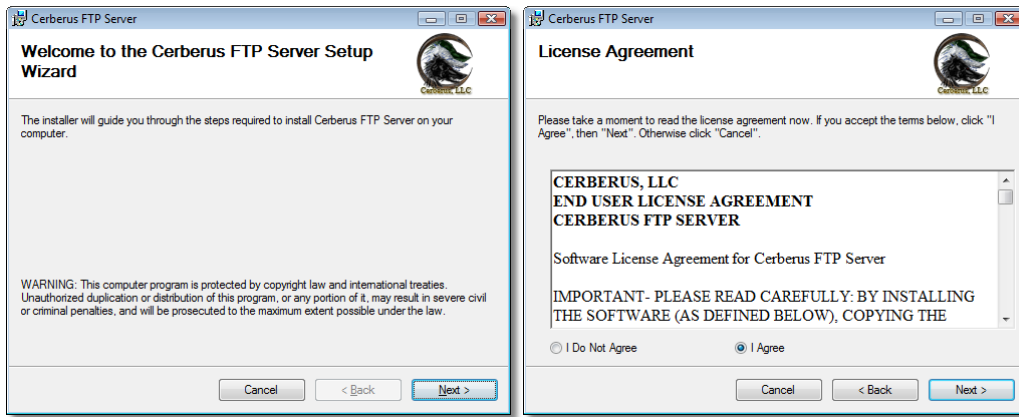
Cerberus FTP Server

Welcome to the Cerberus FTP Server Setup Wizard

Cerberus, LLC

The installer will guide you through the steps required to install Cerberus FTP Server on your computer.

WARNING: This computer program is protected by copyright law and international treaties. Unauthorized duplication or distribution of this program, or any portion of it, may result in severe civil or criminal penalties, and will be prosecuted to the maximum extent possible under the law.

Cancel | < Back | Next >

Cerberus FTP Server

License Agreement

Cerberus, LLC

Please take a moment to read the license agreement now. If you accept the terms below, click "I Agree", then "Next". Otherwise click "Cancel".

CERBERUS, LLC
END USER LICENSE AGREEMENT
CERBERUS FTP SERVER

Software License Agreement for Cerberus FTP Server

IMPORTANT- PLEASE READ CAREFULLY: BY INSTALLING THE SOFTWARE (AS DEFINED BELOW), COPYING THE

I Do Not Agree | I Agree

Cancel | < Back | Next >